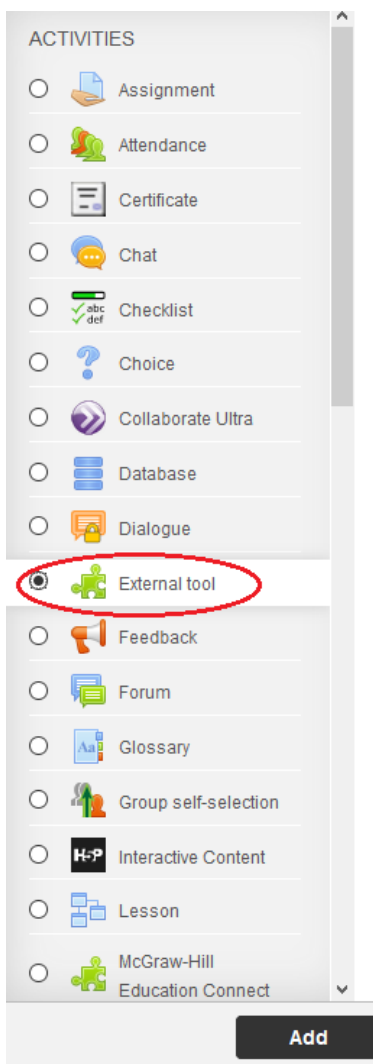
ACTIVITIES

Assignment

Attendance

Certificate

Chat

abc
def
Checklist

Choice

Collaborate Ultra

Database

Dialogue

External tool

Feedback

Forum

Aa
Glossary

Group self-selection

H5P
Interactive Content

Lesson

McGraw-Hill Education Connect

Add